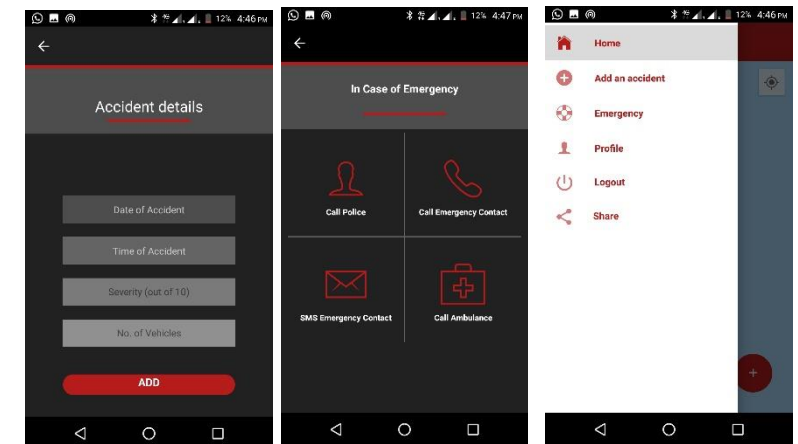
12% 4:46 PM

Accident details

Date of Accident

Time of Accident

Severity (out of 10)

No. of Vehicles

ADD

12% 4:47 PM

In Case of Emergency

Call Police

Call Emergency Contact

SMS Emergency Contact

Call Ambulance

12% 4:46 PM

Home

Add an accident

Emergency

Profile

Logout

Share

+